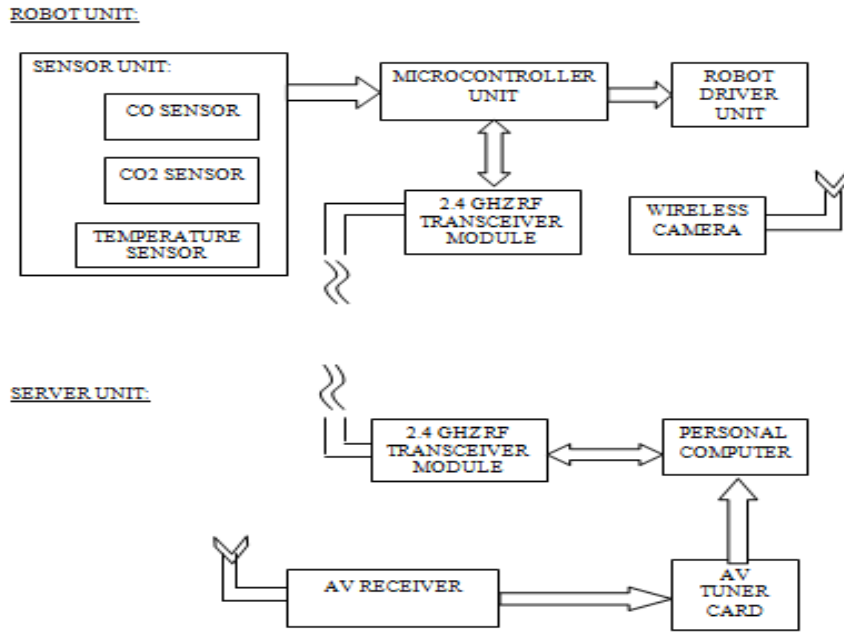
ROBOT UNIT:

SENSOR UNIT:

CO SENSOR

CO2 SENSOR

TEMPERATURE SENSOR

MICROCONTROLLER UNIT

ROBOT DRIVER UNIT

2.4 GHZ RF TRANSCEIVER MODULE

WIRELESS CAMERA

SERVER UNIT:

2.4 GHZ RF TRANSCEIVER MODULE

PERSONAL COMPUTER

AV RECEIVER

AV TUNER CARD